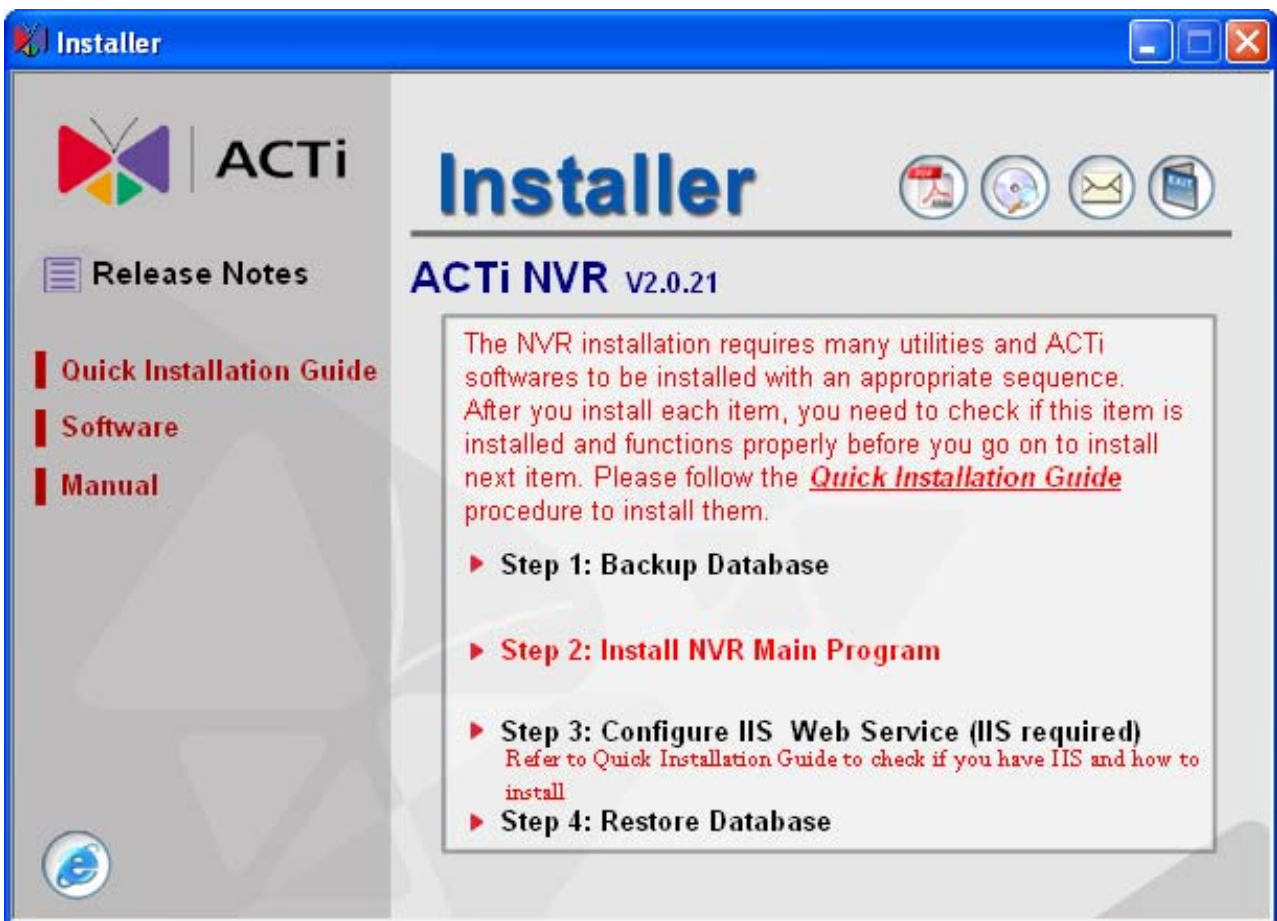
Installer

ACTi

Installer

Release Notes

ACTi NVR V2.0.21

Quick Installation Guide

Software

Manual

The NVR installation requires many utilities and ACTi softwares to be installed with an appropriate sequence. After you install each item, you need to check if this item is installed and functions properly before you go on to install next item. Please follow the Quick Installation Guide procedure to install them.

▶ Step 1: Backup Database

▶ Step 2: Install NVR Main Program

▶ Step 3: Configure IIS Web Service (IIS required)
Refer to Quick Installation Guide to check if you have IIS and how to install

▶ Step 4: Restore Database